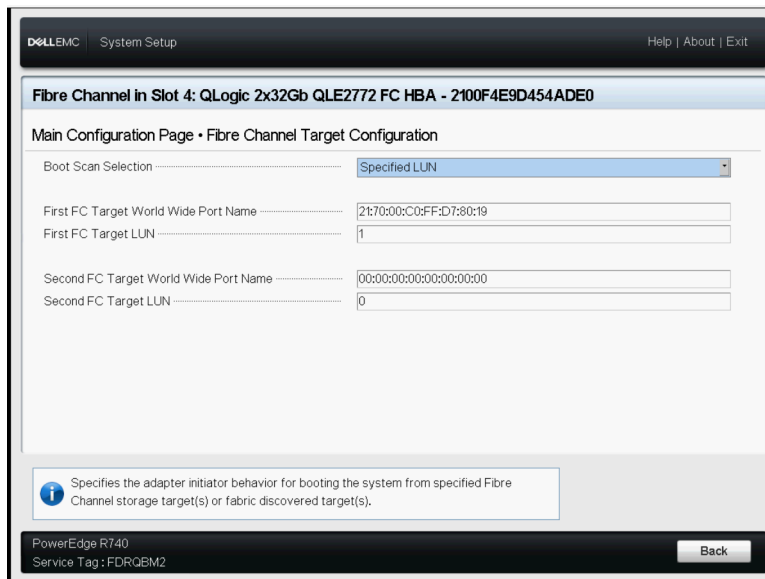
DELLEMC System Setup

Help | About | Exit

Fibre Channel in Slot 4: QLogic 2x32Gb QLE2772 FC HBA - 2100F4E9D454ADE0

Main Configuration Page • Fibre Channel Target Configuration

Boot Scan Selection
Specified LUN

First FC Target World Wide Port Name
21:70:00:C0:FF:D7:80:19
First FC Target LUN
1

Second FC Target World Wide Port Name
00:00:00:00:00:00:00:00
Second FC Target LUN
0

Specifies the adapter initiator behavior for booting the system from specified Fibre Channel storage target(s) or fabric discovered target(s).

PowerEdge R740
Service Tag : FDRQBM2

Back